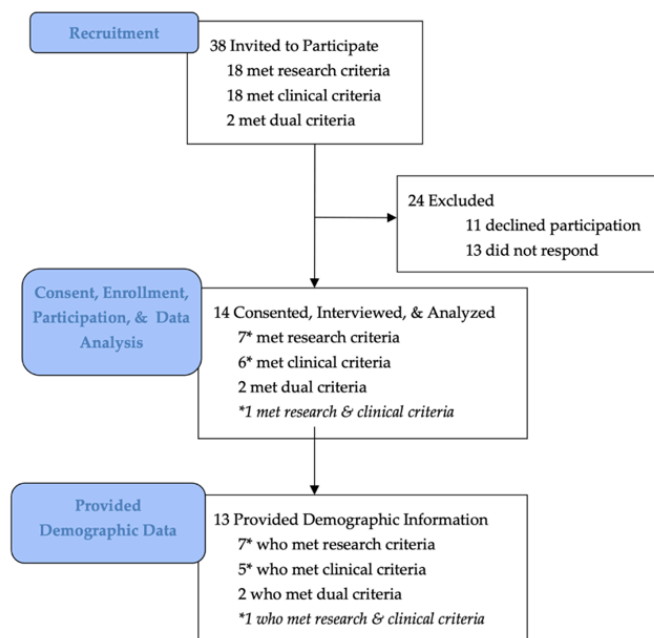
Recruitment

38 Invited to Participate
18 met research criteria
18 met clinical criteria
2 met dual criteria

24 Excluded
11 declined participation
13 did not respond

Consent, Enrollment, Participation, & Data Analysis

14 Consented, Interviewed, & Analyzed
7* met research criteria
6* met clinical criteria
2 met dual criteria
*1 met research & clinical criteria

Provided Demographic Data

13 Provided Demographic Information
7* who met research criteria
5* who met clinical criteria
2 who met dual criteria
*1 who met research & clinical criteria